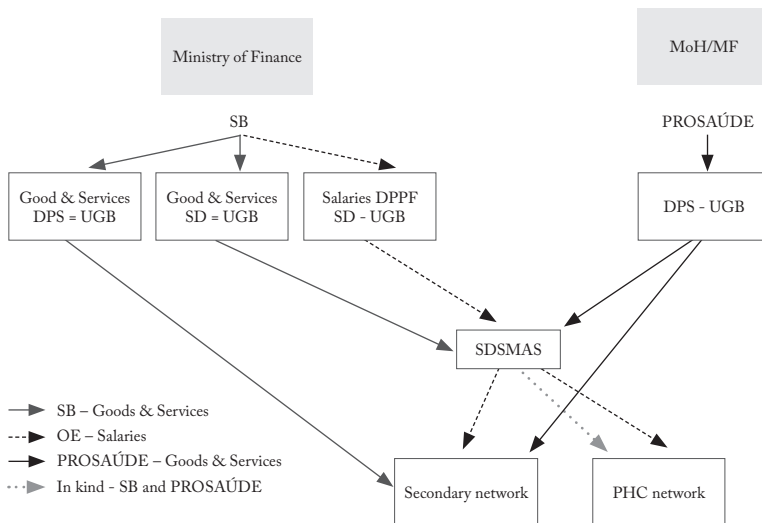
Ministry of Finance

MoH/MF

SB

PROSAÚDE

Good & Services DPS = UGB

Good & Services SD = UGB

Salaries DPPF SD - UGB

DPS - UGB

SDSMAS

SB – Goods & Services

OE – Salaries

PROSAÚDE – Goods & Services

In kind - SB and PROSAÚDE

Secondary network

PHC network